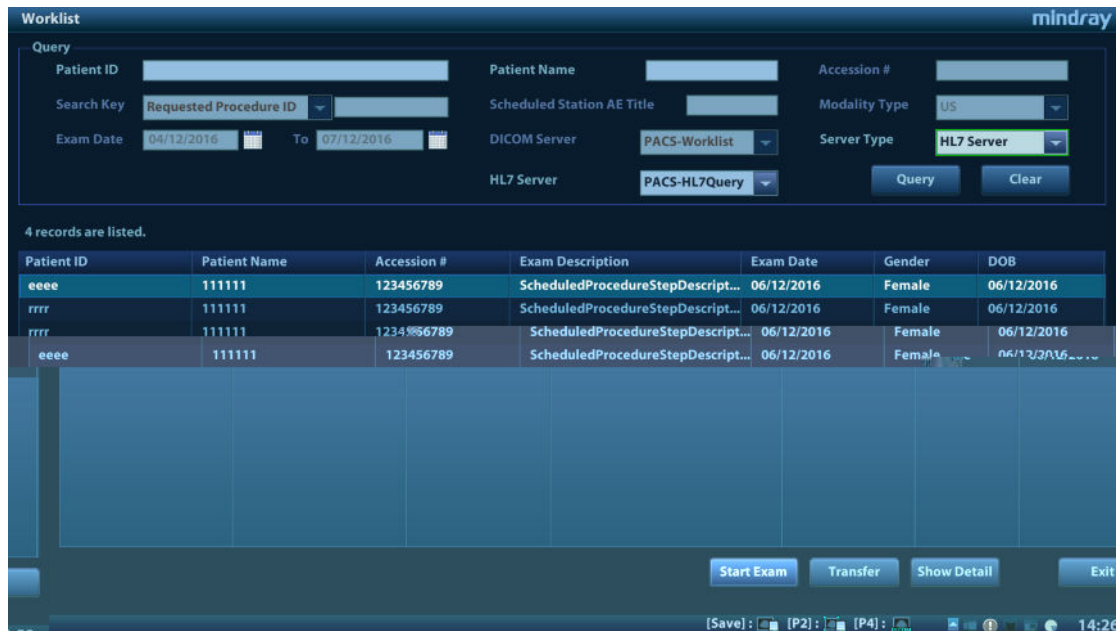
Worklist

mindray

Query

Patient ID

Patient Name

Accession #

Search Key Requested Procedure ID

Scheduled Station AE Title

Modality Type US

Exam Date 04/12/2016 To 07/12/2016

DICOM Server PACS-Worklist

Server Type HL7 Server

HL7 Server PACS-HL7Query

Query Clear

4 records are listed.

| Patient ID | Patient Name | Accession # | Exam Description | Exam Date | Gender | DOB |
|---|---|---|---|---|---|---|
| eeee | 111111 | 123456789 | ScheduledProcedureStepDescript... | 06/12/2016 | Female | 06/12/2016 |
| rrrr | 111111 | 123456789 | ScheduledProcedureStepDescript... | 06/12/2016 | Female | 06/12/2016 |
| rrrr | 111111 | 123456789 | ScheduledProcedureStepDescript... | 06/12/2016 | Female | 06/12/2016 |
| eeee | 111111 | 123456789 | ScheduledProcedureStepDescript... | 06/12/2016 | Female | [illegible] |

Start Exam Transfer Show Detail Exit

[Save]: [P2]: [P4]: 14:26